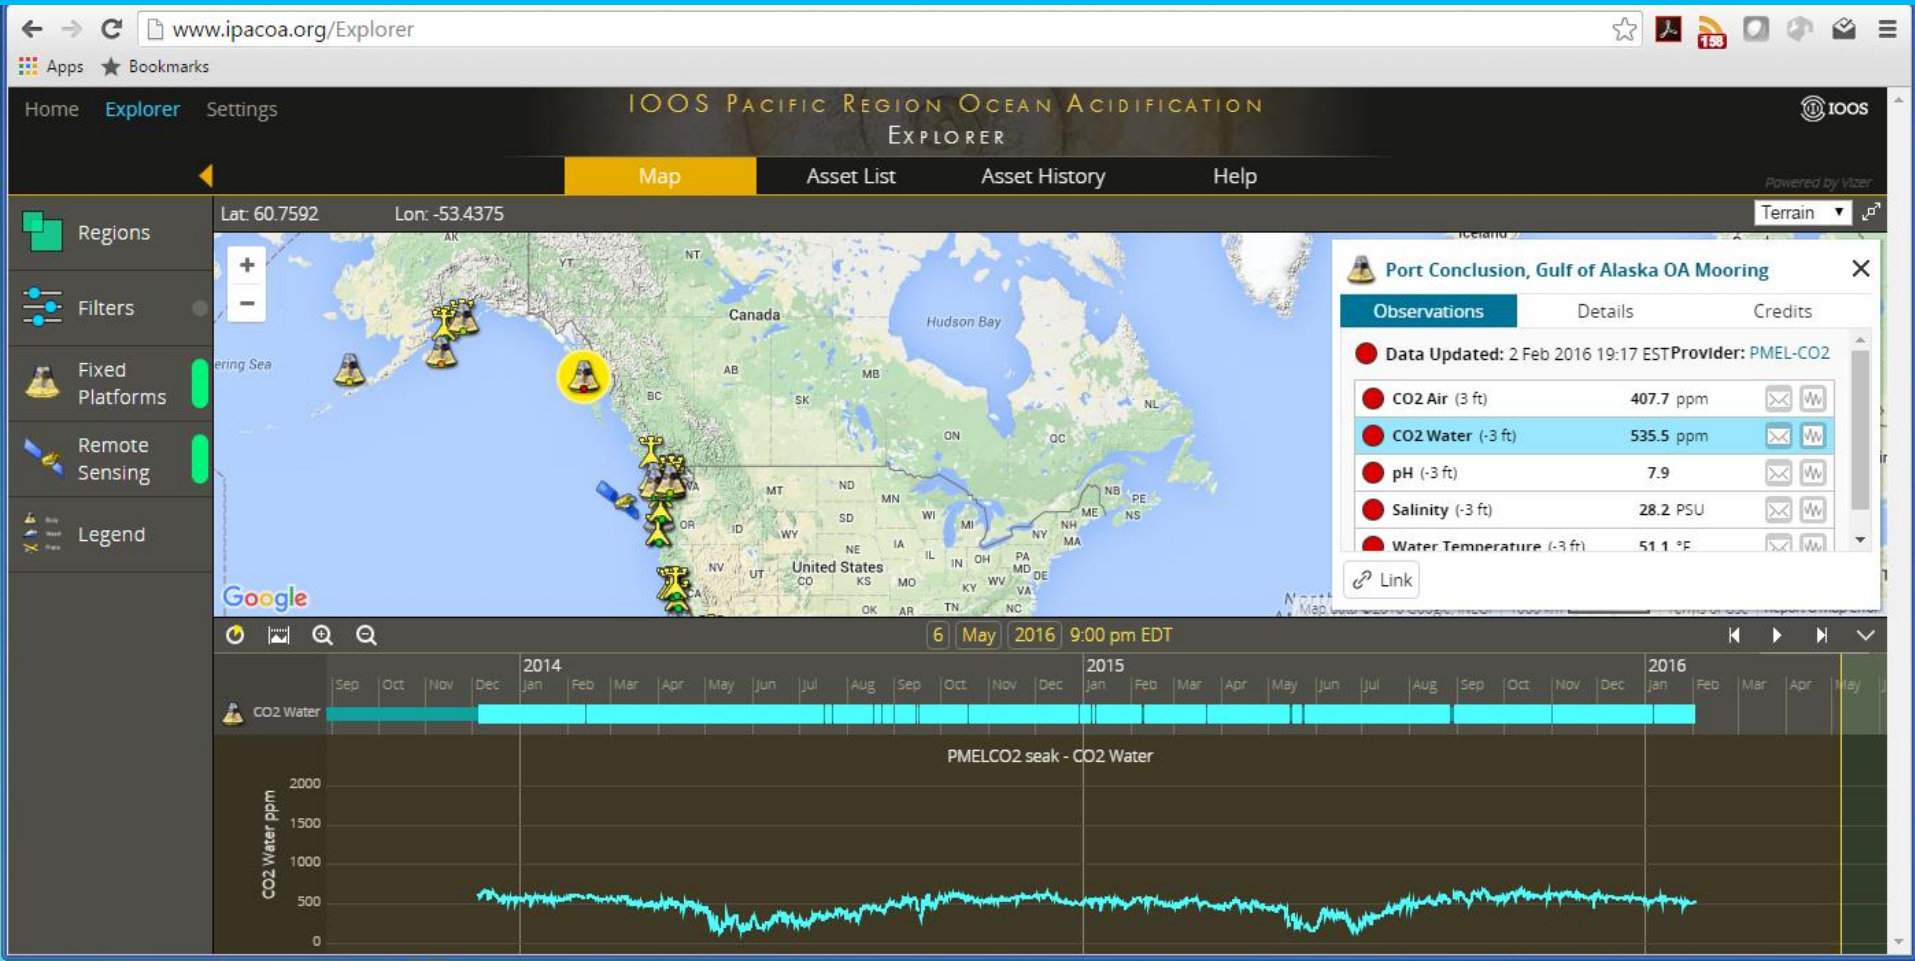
www.ipacoa.org/Explorer

Apps Bookmarks

Home Explorer Settings

IOOS Pacific Region Ocean Acidification Explorer

IOOS

Map Asset List Asset History Help

Powered by Axiom

Regions

Filters

Fixed Platforms

Remote Sensing

Legend

Lat: 60.7592 Lon: -53.4375

Terrain

+
−

AK YT NT Canada Hudson Bay Bering Sea BC AB SK MB ON QC NL NB PE NS MT ND MN WA OR ID WY SD WI MI NY ME NH MA NE IA IL IN OH PA MD DE NV UT CO United States KS MO KY WV VA CA OK AR TN NC Iceland

Google

Port Conclusion, Gulf of Alaska OA Mooring

Observations Details Credits

Data Updated: 2 Feb 2016 19:17 EST Provider: PMEL-CO2

| | | |
|---|---|---|
| CO2 Air (3 ft) | 407.7 | ppm |
| CO2 Water (-3 ft) | 535.5 | ppm |
| pH (-3 ft) | 7.9 | |
| Salinity (-3 ft) | 28.2 | PSU |
| Water Temperature (-3 ft) | 51.1 | °F |

Link

6 May 2016 9:00 pm EDT

2014 2015 2016

Sep Oct Nov Dec Jan Feb Mar Apr May Jun Jul Aug Sep Oct Nov Dec Jan Feb Mar Apr May Jun Jul Aug Sep Oct Nov Dec Jan Feb Mar Apr May

CO2 Water

PMELCO2 seak - CO2 Water

CO2 Water ppm

2000
1500
1000
500
0